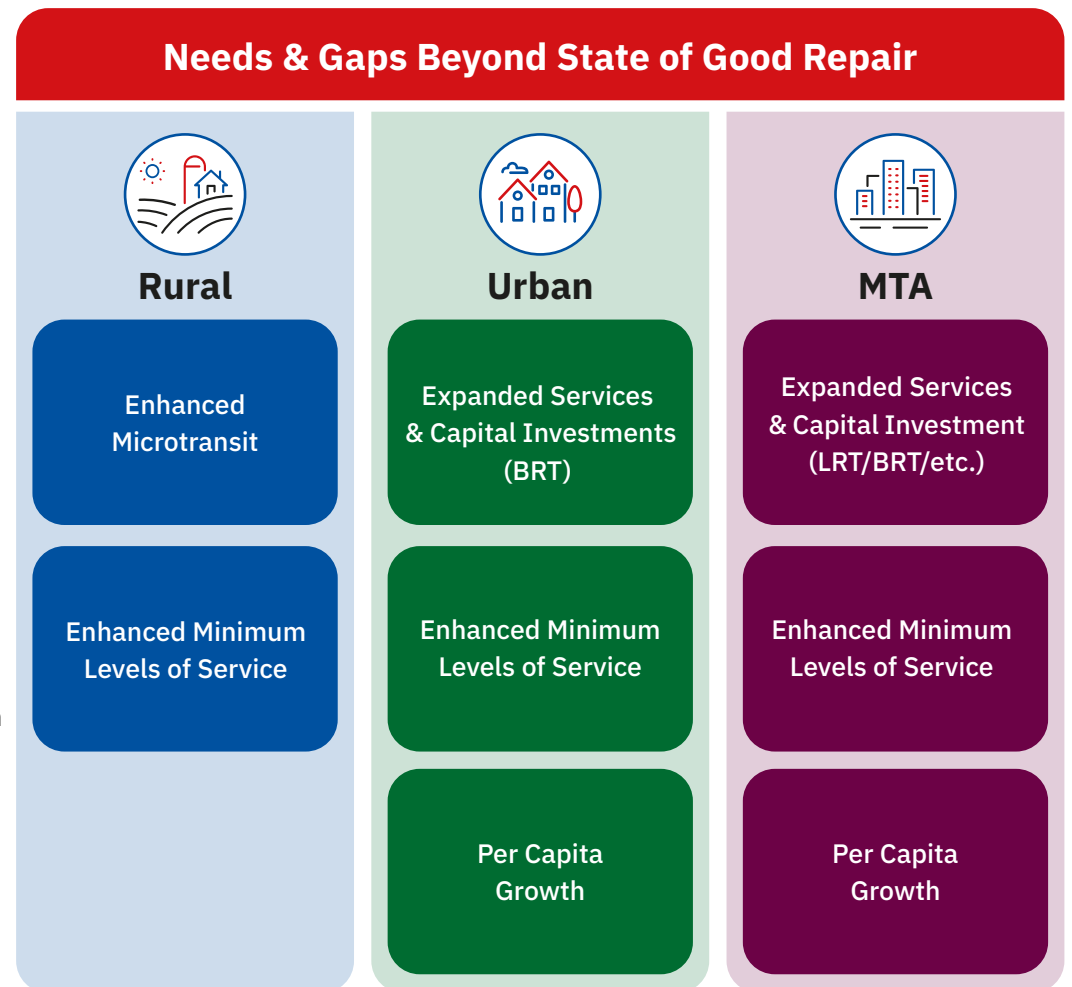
Needs & Gaps Beyond State of Good Repair

Rural

Enhanced Microtransit

Enhanced Minimum Levels of Service

Urban

Expanded Services & Capital Investments (BRT)

Enhanced Minimum Levels of Service

Per Capita Growth

MTA

Expanded Services & Capital Investment (LRT/BRT/etc.)

Enhanced Minimum Levels of Service

Per Capita Growth